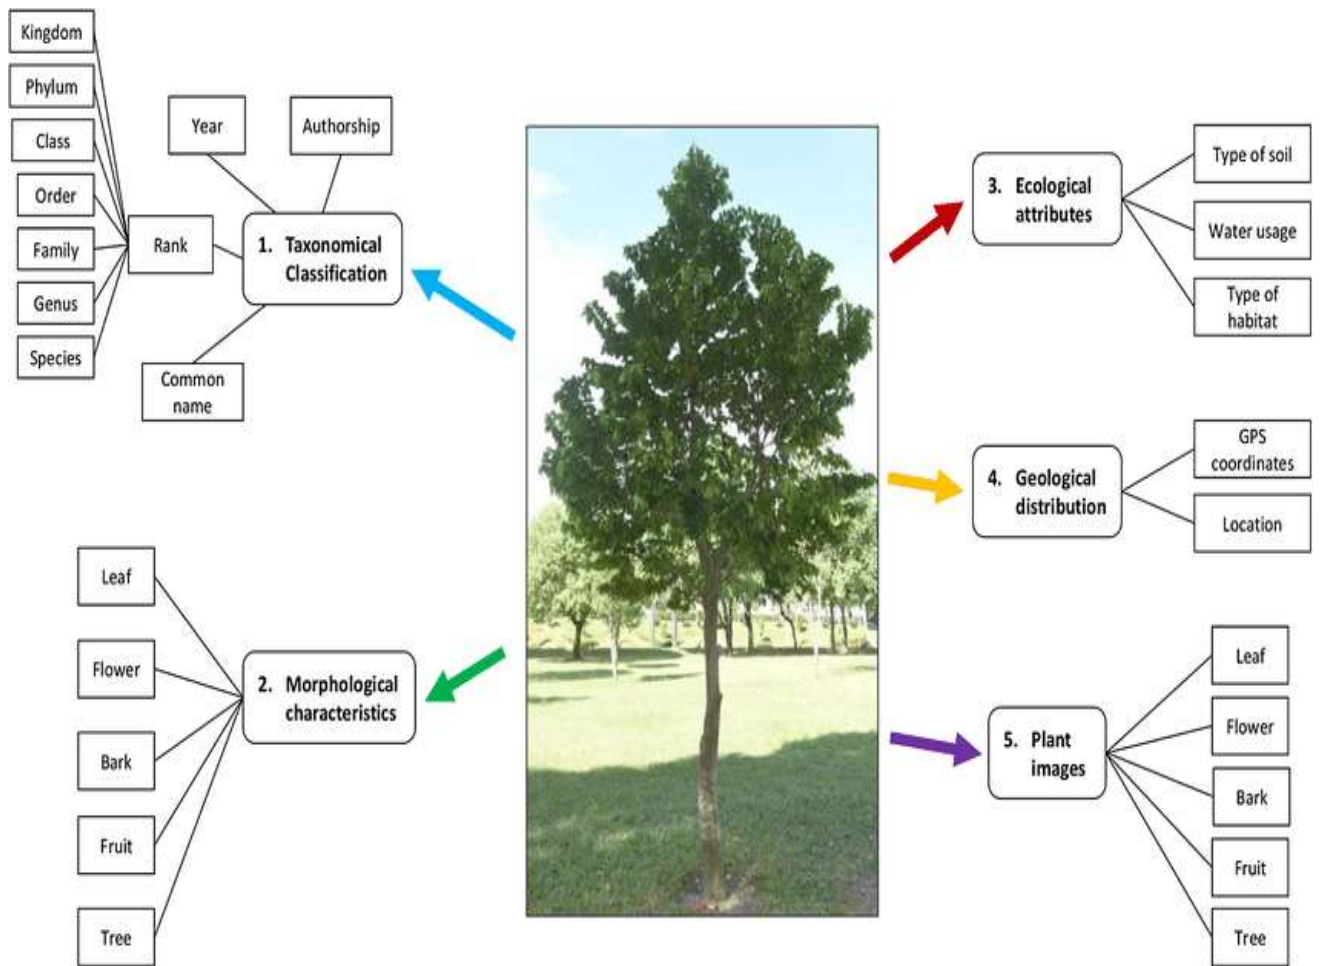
Kingdom

Phylum

Class

Order

Family

Genus

Species

Rank

Year

Authorship

1. Taxonomical Classification

Common name

3. Ecological attributes

Type of soil

Water usage

Type of habitat

4. Geological distribution

GPS coordinates

Location

Leaf

Flower

Bark

Fruit

Tree

2. Morphological characteristics

5. Plant images

Leaf

Flower

Bark

Fruit

Tree